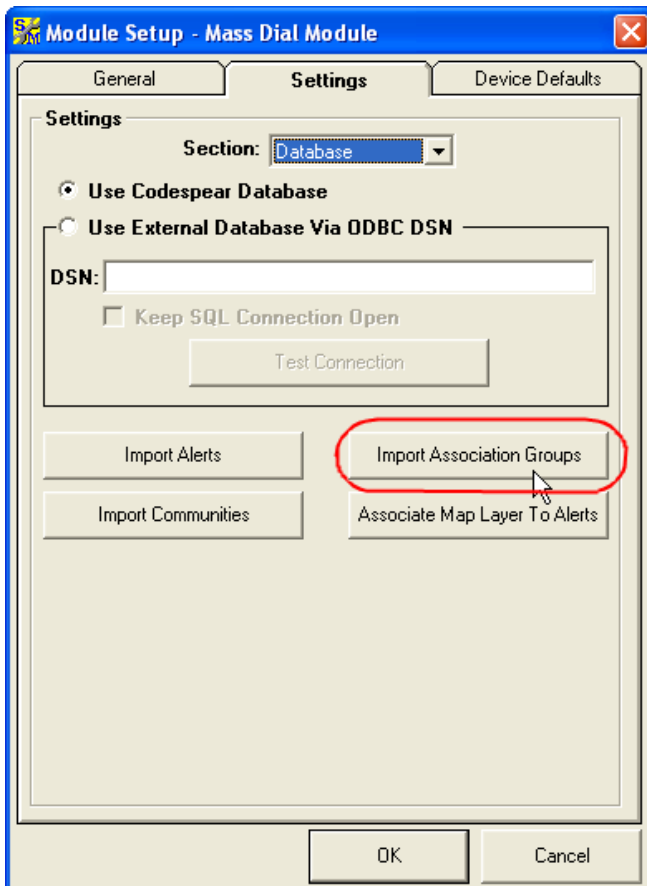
Module Setup - Mass Dial Module

General

Settings

Device Defaults

Settings

Section: Database

Use Codespear Database

Use External Database Via ODBC DSN

DSN:

Keep SQL Connection Open

Test Connection

Import Alerts

Import Association Groups

Import Communities

Associate Map Layer To Alerts

OK

Cancel